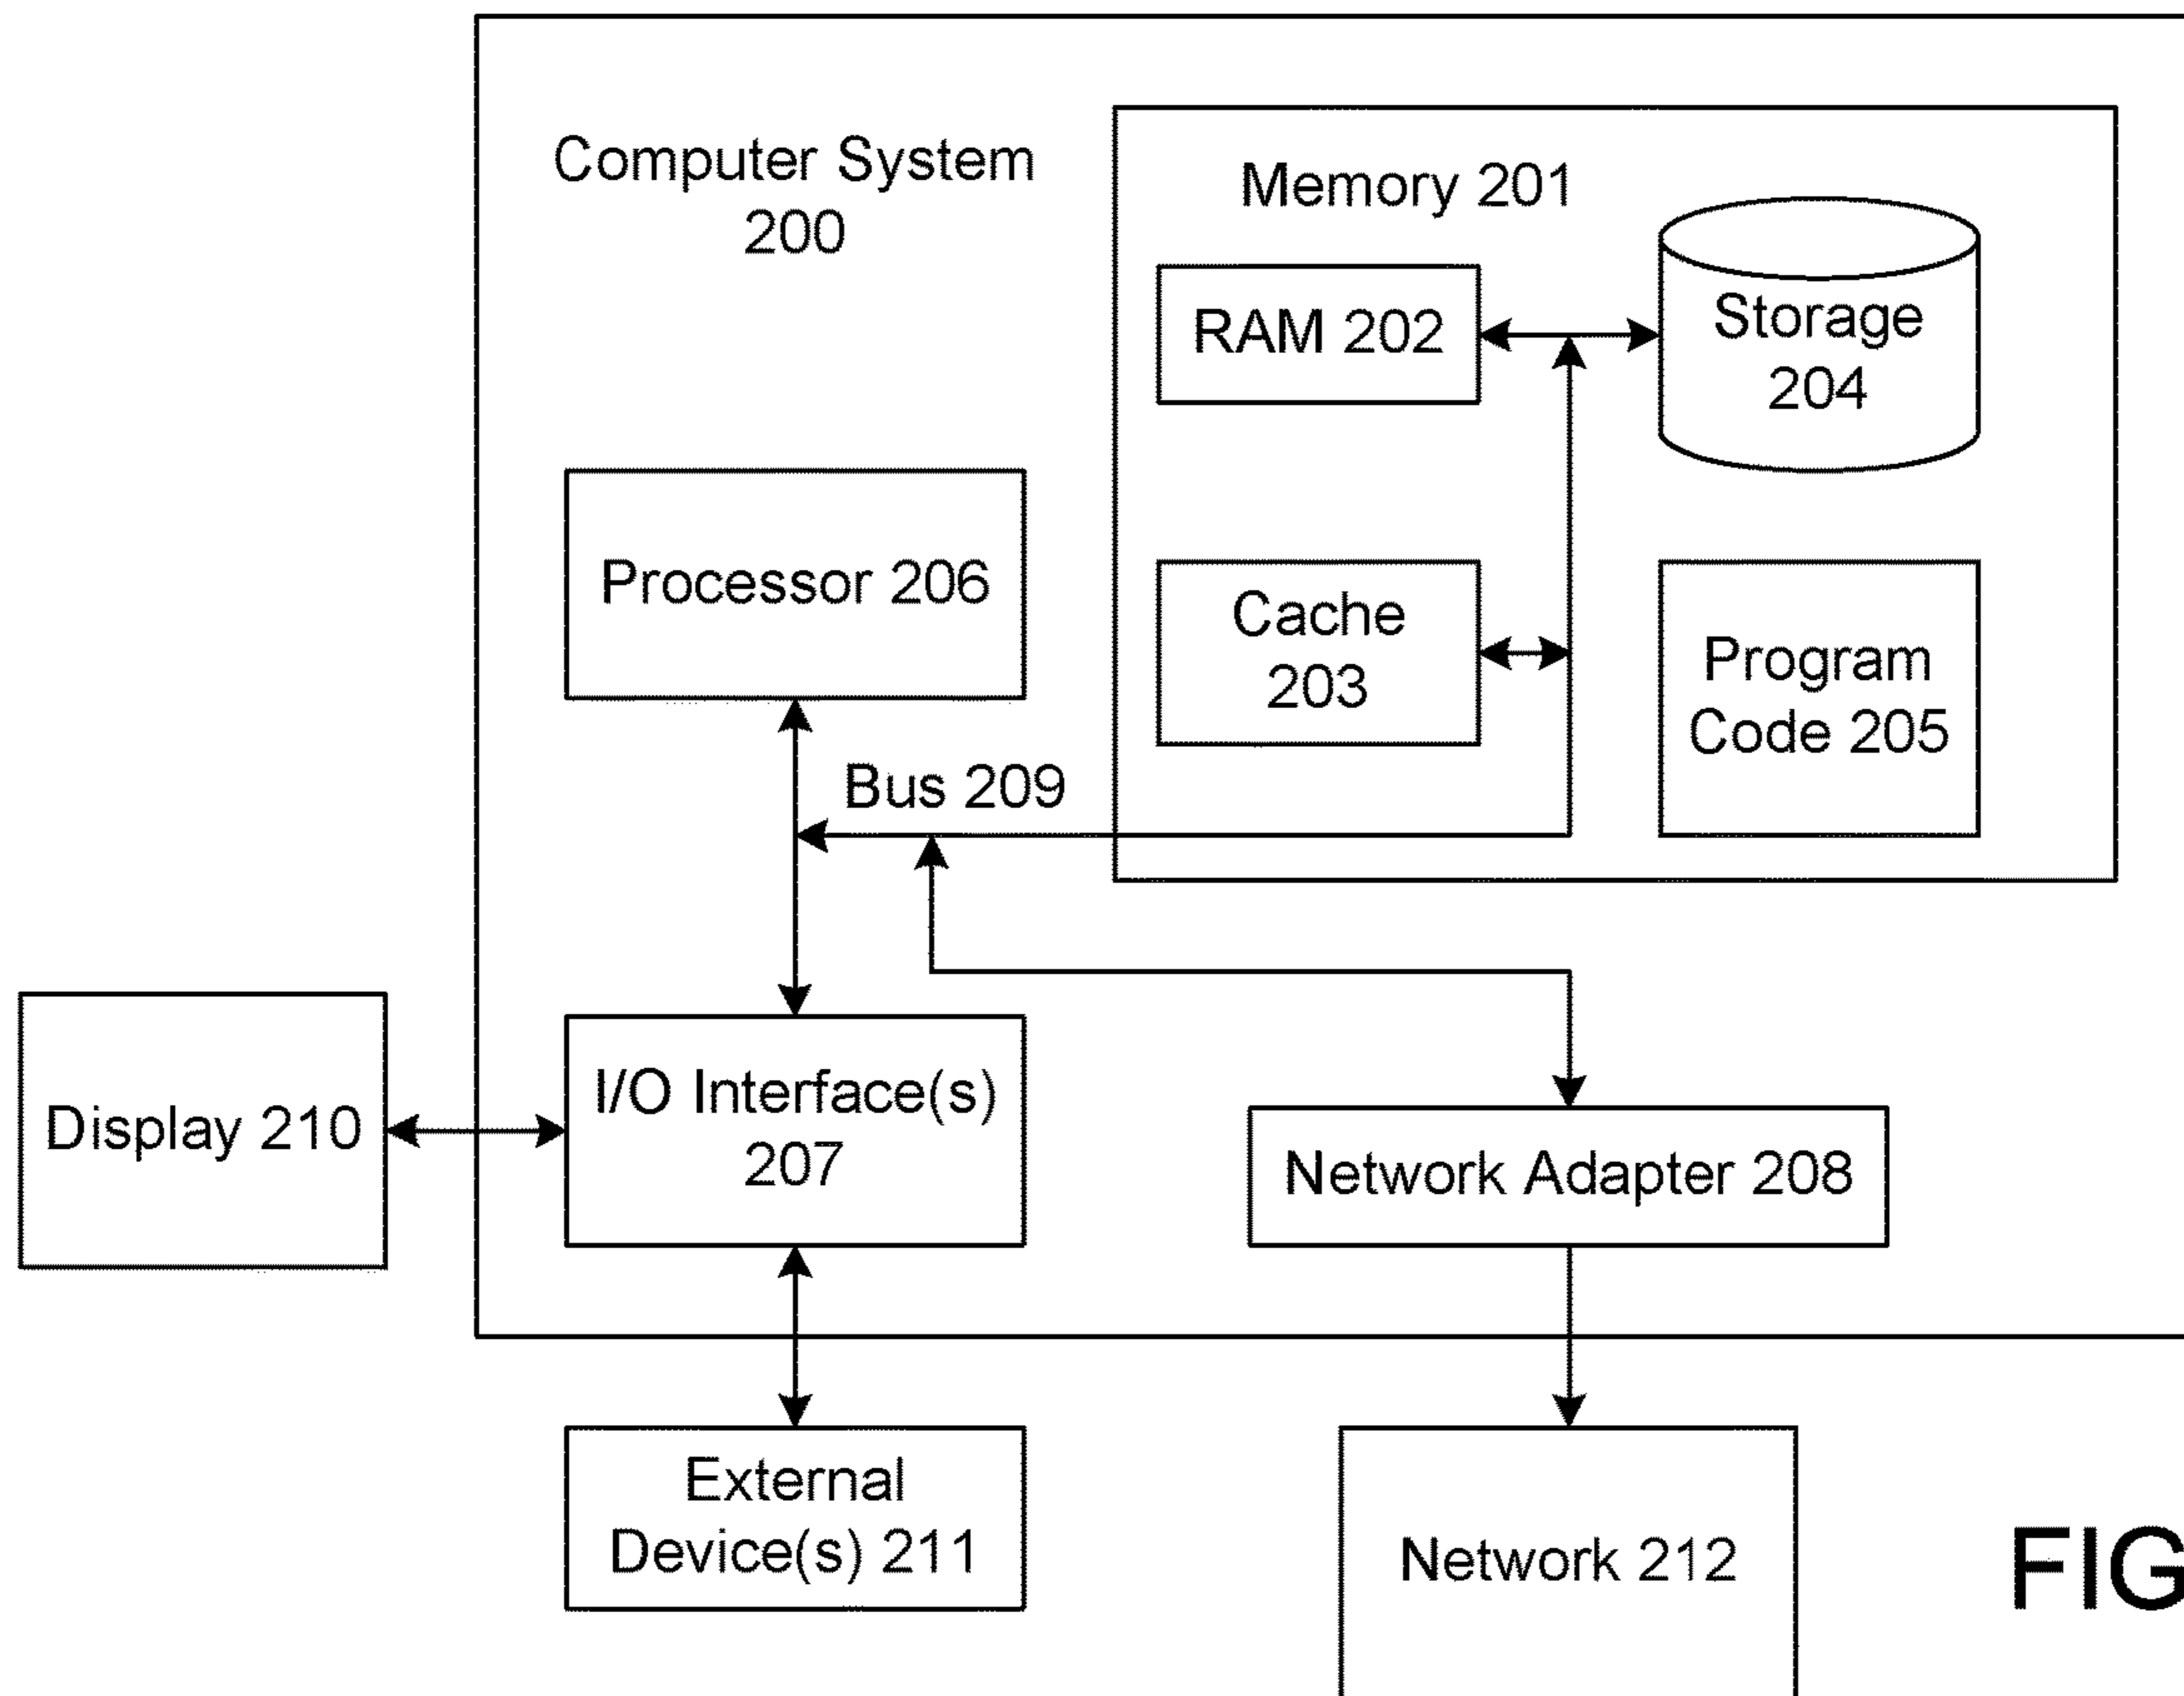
Computer System 200

Memory 201

RAM 202

Storage 204

Cache 203

Program Code 205

Processor 206

Bus 209

Display 210

I/O Interface(s) 207

Network Adapter 208

External Device(s) 211

Network 212

FIG